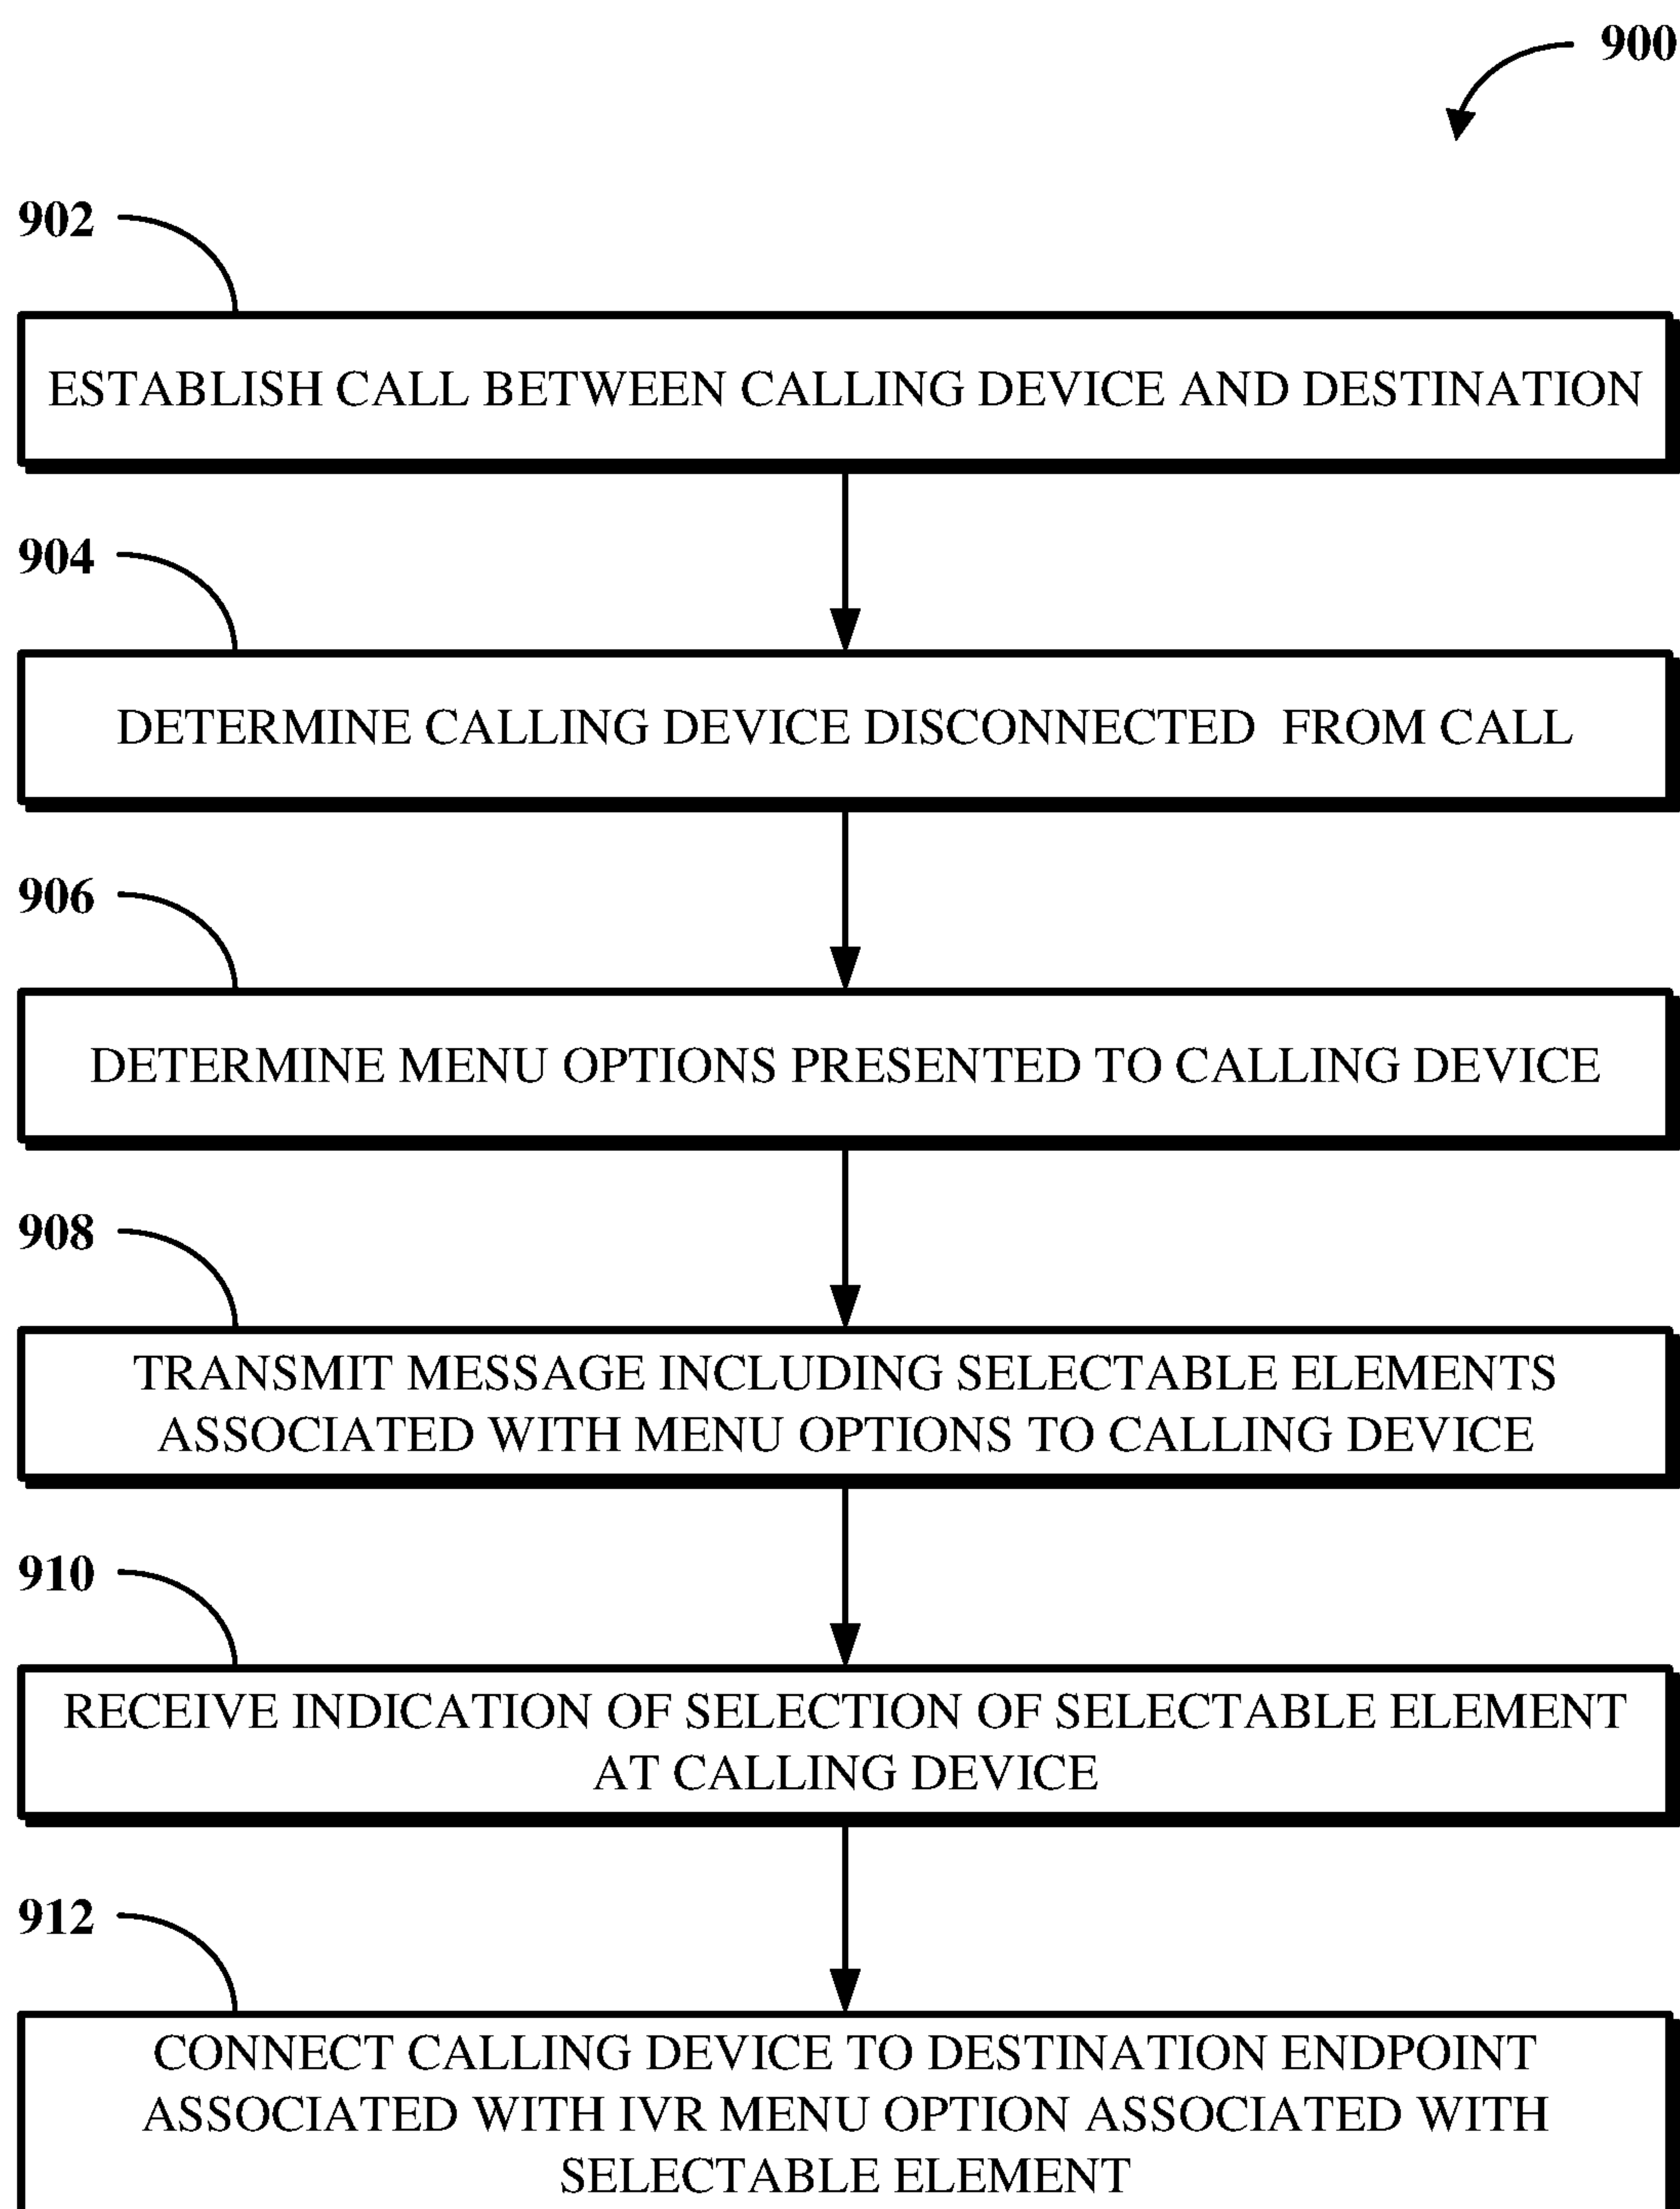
900

902

ESTABLISH CALL BETWEEN CALLING DEVICE AND DESTINATION

904

DETERMINE CALLING DEVICE DISCONNECTED FROM CALL

906

DETERMINE MENU OPTIONS PRESENTED TO CALLING DEVICE

908

TRANSMIT MESSAGE INCLUDING SELECTABLE ELEMENTS ASSOCIATED WITH MENU OPTIONS TO CALLING DEVICE

910

RECEIVE INDICATION OF SELECTION OF SELECTABLE ELEMENT AT CALLING DEVICE

912

CONNECT CALLING DEVICE TO DESTINATION ENDPOINT ASSOCIATED WITH IVR MENU OPTION ASSOCIATED WITH SELECTABLE ELEMENT